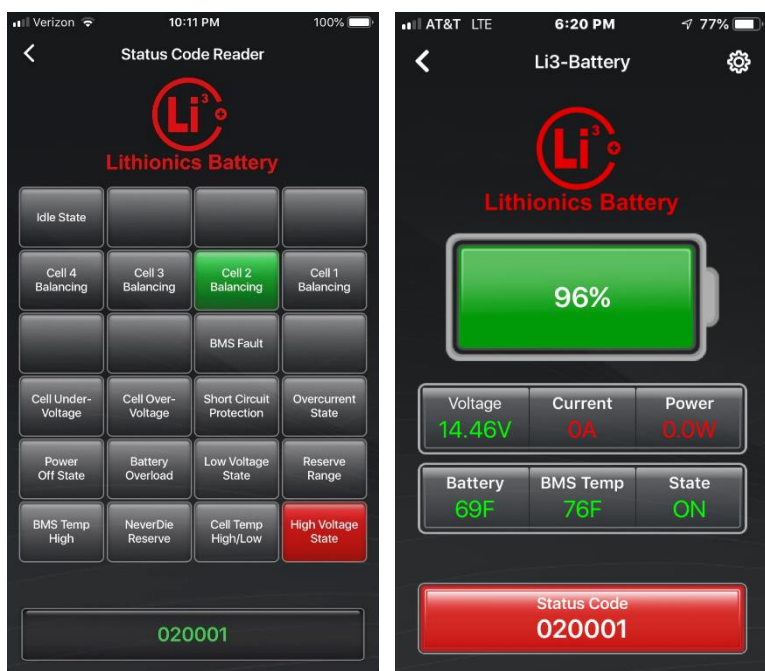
Verizon 10:11 PM 100%

Status Code Reader

Li³

Lithionics Battery

| Idle State | | | |
|---|---|---|---|
| Cell 4 Balancing | Cell 3 Balancing | Cell 2 Balancing | Cell 1 Balancing |
| | | BMS Fault | |
| Cell Under-Voltage | Cell Over-Voltage | Short Circuit Protection | Overcurrent State |
| Power Off State | Battery Overload | Low Voltage State | Reserve Range |
| BMS Temp High | NeverDie Reserve | Cell Temp High/Low | High Voltage State |

020001

AT&T LTE 6:20 PM 77%

Li3-Battery

Li³

Lithionics Battery

96%

| Voltage | Current | Power |
|---|---|---|
| 14.46V | 0A | 0.0W |

| Battery | BMS Temp | State |
|---|---|---|
| 69F | 76F | ON |

Status Code
020001